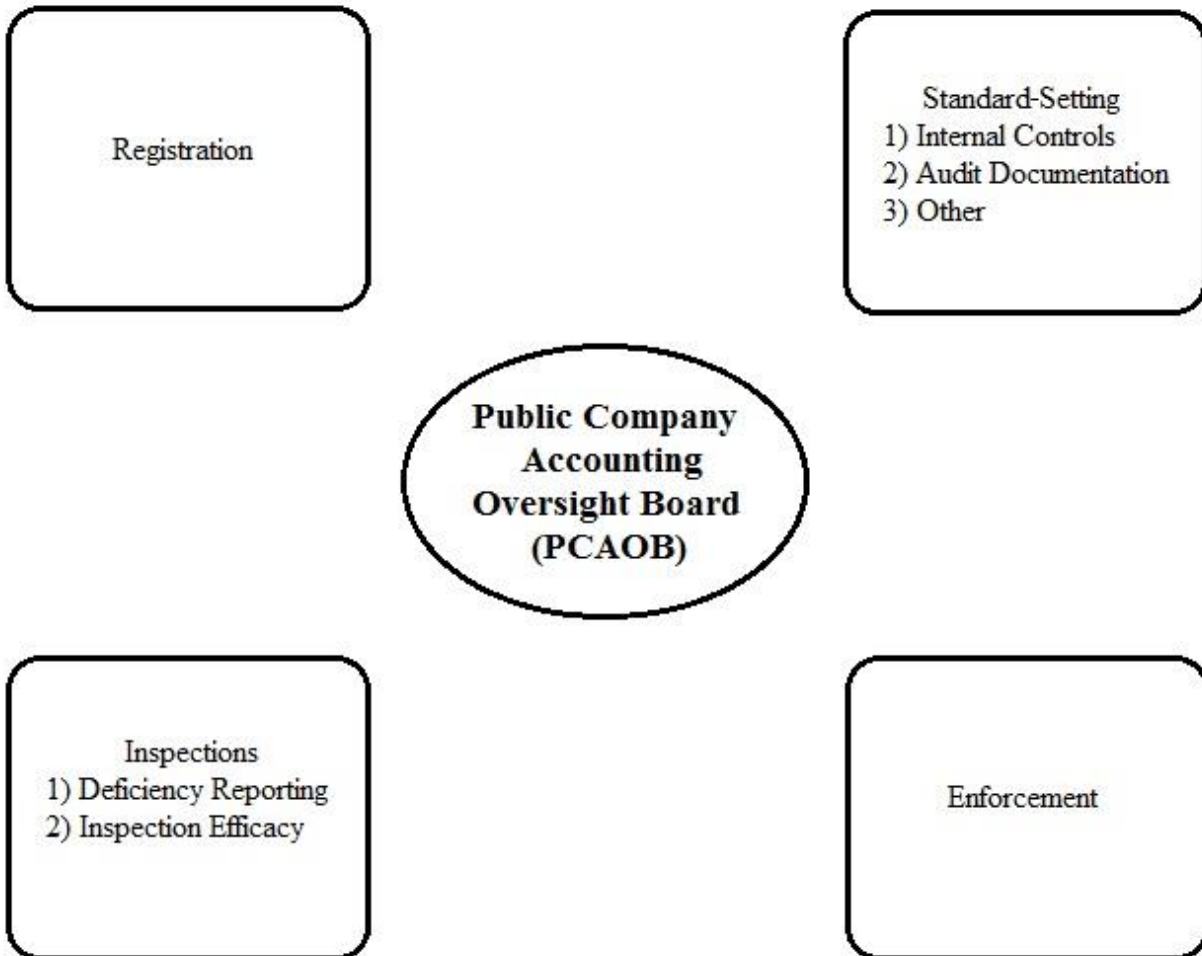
Registration

Standard-Setting
1) Internal Controls
2) Audit Documentation
3) Other

**Public Company Accounting Oversight Board (PCAOB)**

Inspections
1) Deficiency Reporting
2) Inspection Efficacy

Enforcement